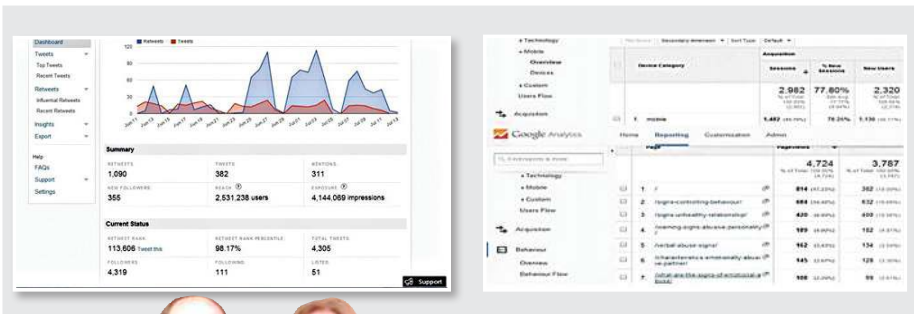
Dashboard
Tweets
Top Tweets
Recent Tweets
Retweets
Influential Retweets
Recent Retweets
Insights
Export
Help
FAQs
Support
Settings

Retweets Tweets

120
90
60
30
0

Summary

| RETWEETS | TWEETS | MENTIONS |
|---|---|---|
| 1,090 | 382 | 311 |
| NEW FOLLOWERS | REACH | EXPOSURE |
| 355 | 2,531,238 users | 4,144,069 impressions |

Current Status

| RETWEET RANK | RETWEET RANK PERCENTILE | TOTAL TWEETS |
|---|---|---|
| 113,606 Tweet this | 98.17% | 4,305 |
| FOLLOWERS | FOLLOWING | LISTED |
| 4,319 | 111 | 51 |

Support

Technology
Mobile
Overview
Devices
Custom
Users Flow
Acquisition

Device Category
Acquisition
Sessions
% New Sessions
New Users
2,982
77.80%
2,320
1 mobile
1,482
78.26%
1,138

Google Analytics
Home Reporting Customization Admin

Page
Pageviews
4,724
3,787

Technology
Mobile
Custom
Users Flow
Acquisition
Behaviour
Overview
Behaviour Flow

1 /
814
362
2 /signs-controlling-behaviour/
684
632
3 /signs-unhealthy-relationship/
420
400
4 /warning-signs-abusive-personality/
189
152
5 /verbal-abuse-signs/
162
134
6 /characteristics-emotionally-abusive-partner/
145
128
7 /what-are-the-signs-of-emotional-abuse/
108
98